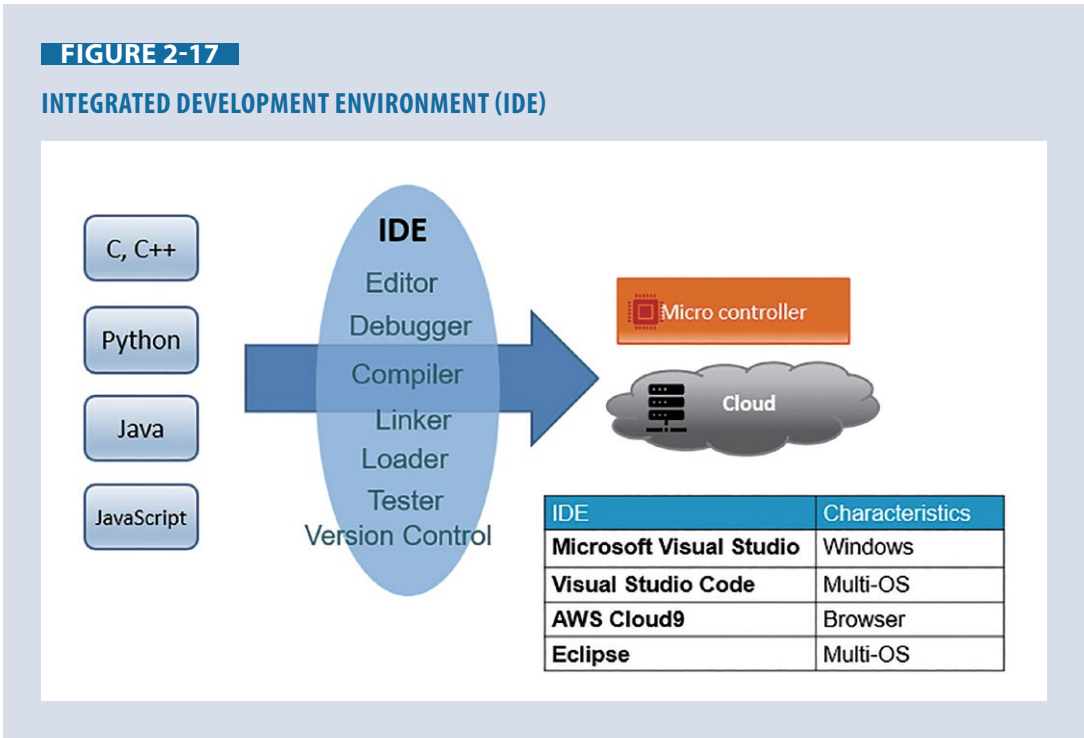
FIGURE 2-17

INTEGRATED DEVELOPMENT ENVIRONMENT (IDE)

C, C++

Python

Java

JavaScript

IDE
Editor
Debugger
Compiler
Linker
Loader
Tester
Version Control

Micro controller

Cloud

| IDE | Characteristics |
|---|---|
| Microsoft Visual Studio | Windows |
| Visual Studio Code | Multi-OS |
| AWS Cloud9 | Browser |
| Eclipse | Multi-OS |